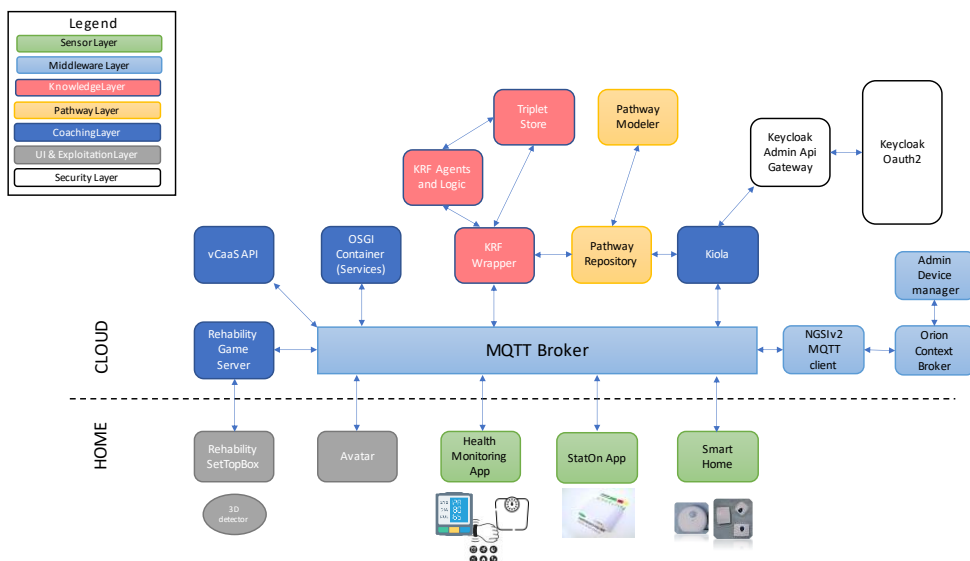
Legend
Sensor Layer
Middleware Layer
KnowledgeLayer
Pathway Layer
CoachingLayer
UI & ExploitationLayer
Security Layer

Triplet Store

Pathway Modeler

KRF Agents and Logic

Keycloak Admin Api Gateway

Keycloak Oauth2

vCaaS API

OSGI Container (Services)

KRF Wrapper

Pathway Repository

Kiola

Admin Device manager

CLOUD

Rehability Game Server

MQTT Broker

NGSIv2 MQTT client

Orion Context Broker

HOME

Rehability SetTopBox

Avatar

Health Monitoring App

StatOn App

Smart Home

3D detector